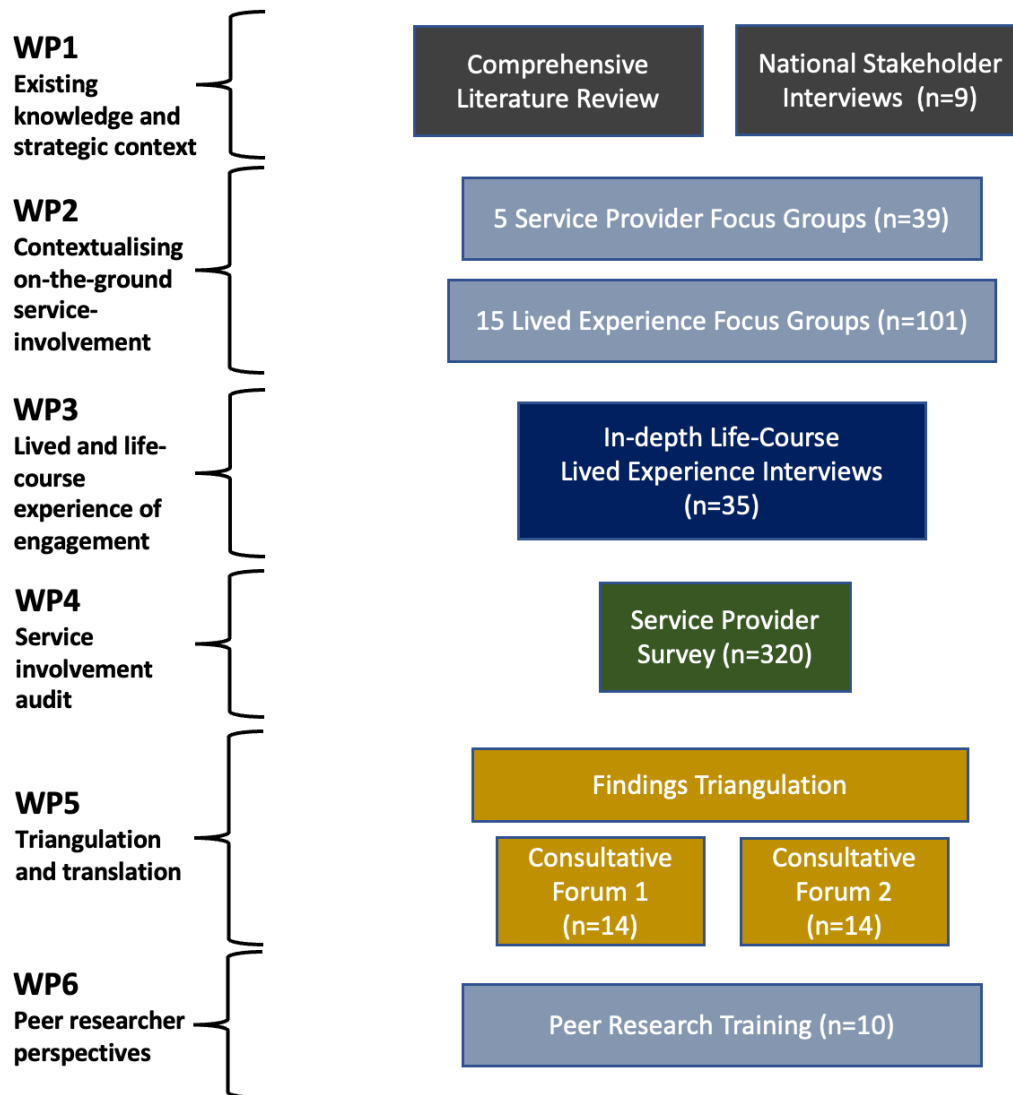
WP1
Existing knowledge and strategic context

Comprehensive Literature Review

National Stakeholder Interviews (n=9)

WP2
Contextualising on-the-ground service-involvement

5 Service Provider Focus Groups (n=39)

15 Lived Experience Focus Groups (n=101)

WP3
Lived and life-course experience of engagement

In-depth Life-Course Lived Experience Interviews (n=35)

WP4
Service involvement audit

Service Provider Survey (n=320)

WP5
Triangulation and translation

Findings Triangulation

Consultative Forum 1 (n=14)

Consultative Forum 2 (n=14)

WP6
Peer researcher perspectives

Peer Research Training (n=10)